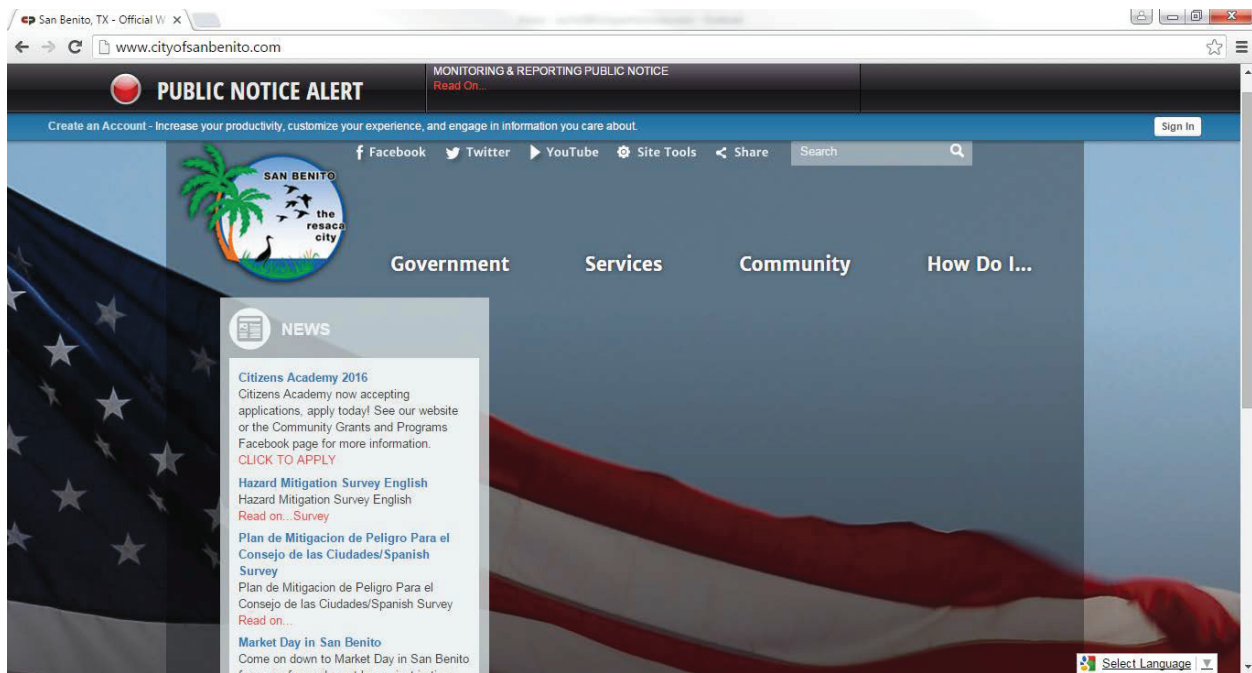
San Benito, TX - Official W ×

www.cityofsanbenito.com

PUBLIC NOTICE ALERT

MONITORING & REPORTING PUBLIC NOTICE
Read On...

Create an Account - Increase your productivity, customize your experience, and engage in information you care about.

Sign In

Facebook Twitter YouTube Site Tools Share Search

SAN BENITO the resaca city

Government Services Community How Do I...

NEWS

Citizens Academy 2016
Citizens Academy now accepting applications, apply today! See our website or the Community Grants and Programs Facebook page for more information.
CLICK TO APPLY

Hazard Mitigation Survey English
Hazard Mitigation Survey English
Read on...Survey

Plan de Mitigacion de Peligro Para el Consejo de las Ciudades/Spanish Survey
Plan de Mitigacion de Peligro Para el Consejo de las Ciudades/Spanish Survey
Read on...

Market Day in San Benito
Come on down to Market Day in San Benito
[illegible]

Select Language